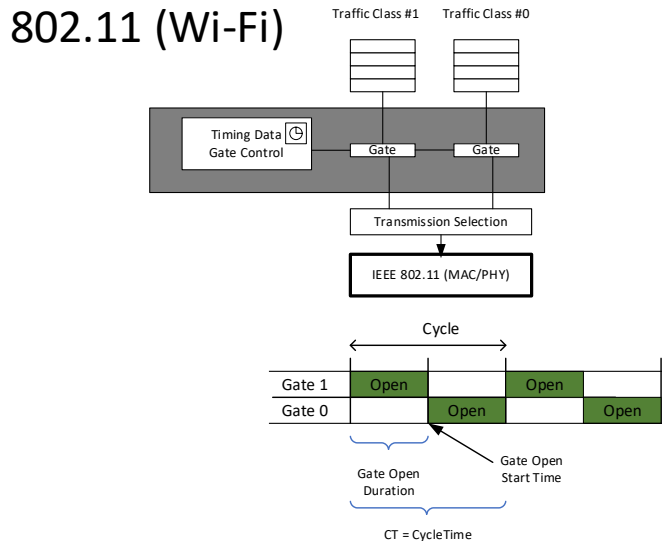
802.11 (Wi-Fi)

Traffic Class #1

Traffic Class #0

Timing Data
Gate Control

Gate

Gate

Transmission Selection

IEEE 802.11 (MAC/PHY)

Cycle

| Gate 1 | Open | | Open | |
|---|---|---|---|---|
| Gate 0 | | Open | | Open |

Gate Open
Duration

Gate Open
Start Time

CT = CycleTime